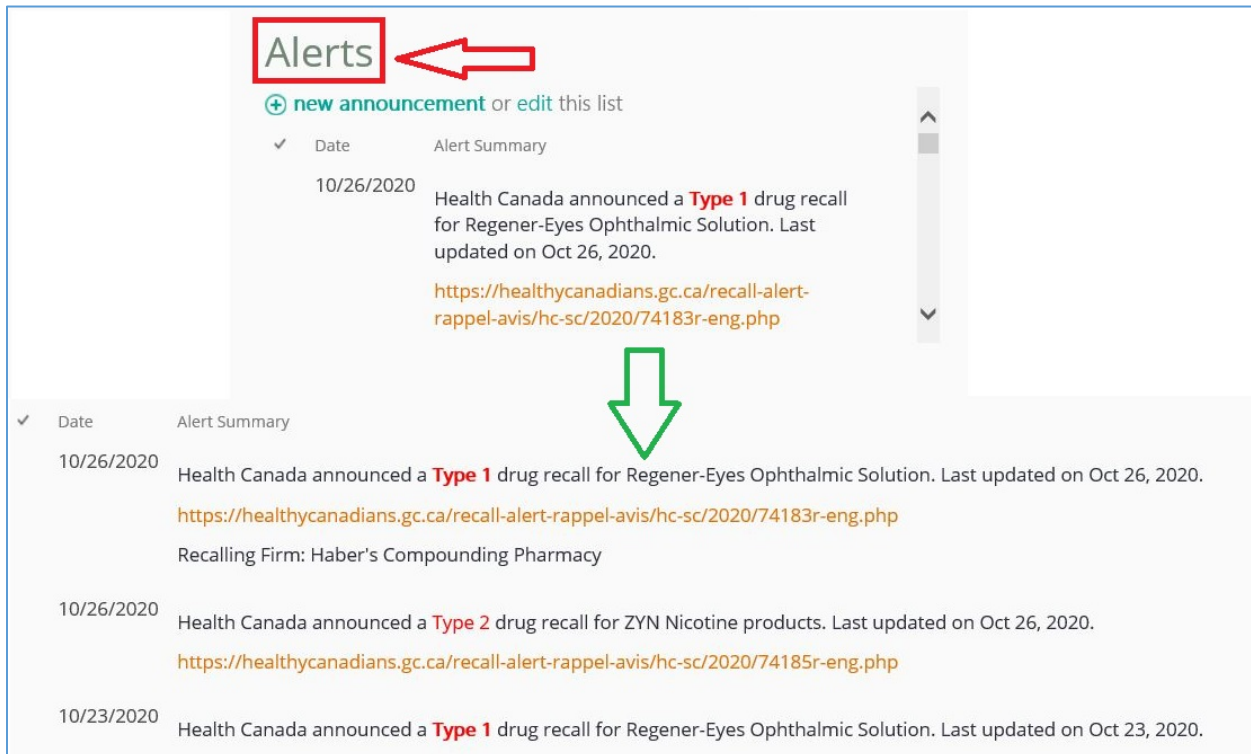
Alerts

new announcement or edit this list

✓ Date Alert Summary

10/26/2020 Health Canada announced a Type 1 drug recall for Regener-Eyes Ophthalmic Solution. Last updated on Oct 26, 2020.

https://healthycanadians.gc.ca/recall-alert-rappel-avis/hc-sc/2020/74183r-eng.php

✓ Date Alert Summary

10/26/2020 Health Canada announced a Type 1 drug recall for Regener-Eyes Ophthalmic Solution. Last updated on Oct 26, 2020.

https://healthycanadians.gc.ca/recall-alert-rappel-avis/hc-sc/2020/74183r-eng.php

Recalling Firm: Haber's Compounding Pharmacy

10/26/2020 Health Canada announced a Type 2 drug recall for ZYN Nicotine products. Last updated on Oct 26, 2020.

https://healthycanadians.gc.ca/recall-alert-rappel-avis/hc-sc/2020/74185r-eng.php

10/23/2020 Health Canada announced a Type 1 drug recall for Regener-Eyes Ophthalmic Solution. Last updated on Oct 23, 2020.